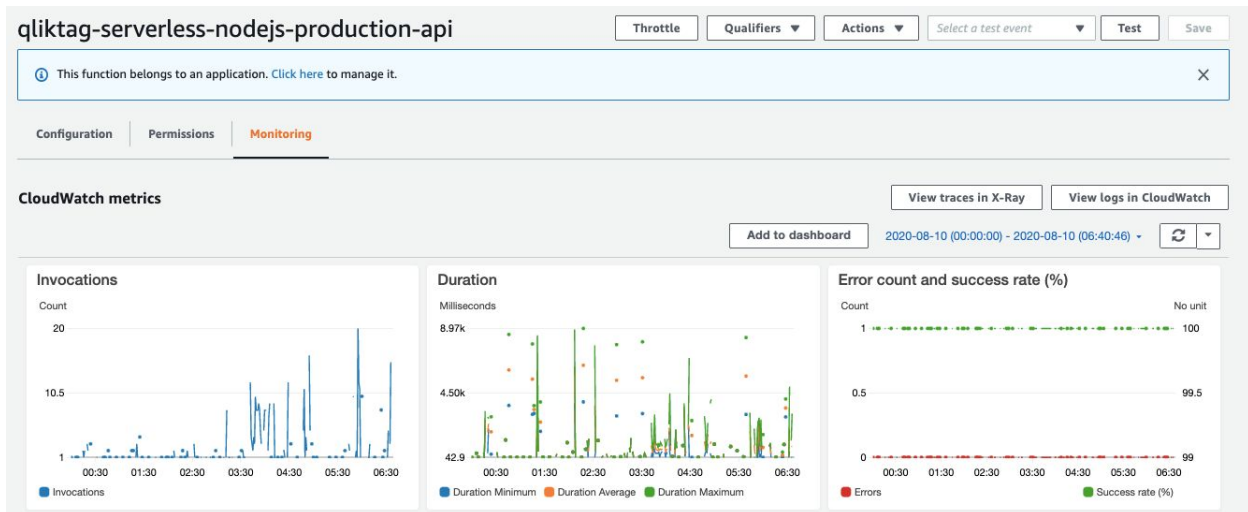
qliktag-serverless-nodejs-production-api

Throttle | Qualifiers ▼ | Actions ▼ | Select a test event ▼ | Test | Save

This function belongs to an application. Click here to manage it.

Configuration | Permissions | Monitoring

CloudWatch metrics

View traces in X-Ray | View logs in CloudWatch

Add to dashboard | 2020-08-10 (00:00:00) - 2020-08-10 (06:40:46)

Invocations
Count
20
10.5
1
00:30 01:30 02:30 03:30 04:30 05:30 06:30
Invocations

Duration
Milliseconds
8.97k
4.50k
42.9
00:30 01:30 02:30 03:30 04:30 05:30 06:30
Duration Minimum | Duration Average | Duration Maximum

Error count and success rate (%)
Count
No unit
1
100
0.5
99.5
0
99
00:30 01:30 02:30 03:30 04:30 05:30 06:30
Errors | Success rate (%)